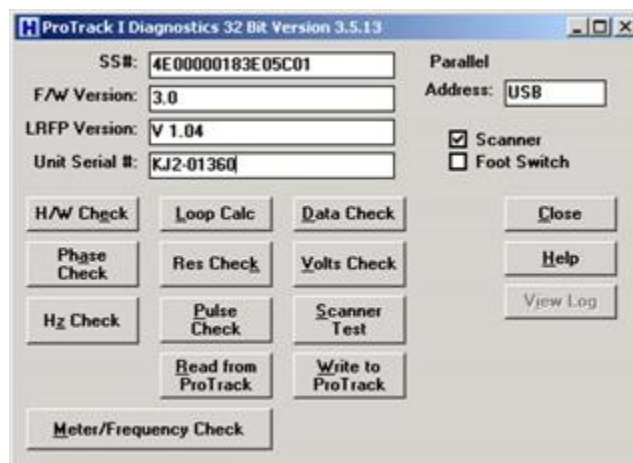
ProTrack I Diagnostics 32 Bit Version 3.5.13

SS#: 4E00000183E05C01
F/W Version: 3.0
LRFP Version: V 1.04
Unit Serial #: KJ2-01360

Parallel
Address: USB

Scanner
Foot Switch

H/W Check
Loop Calc
Data Check
Close
Phase Check
Res Check
Volts Check
Help
Hz Check
Pulse Check
Scanner Test
View Log
Read from ProTrack
Write to ProTrack
Meter/Frequency Check